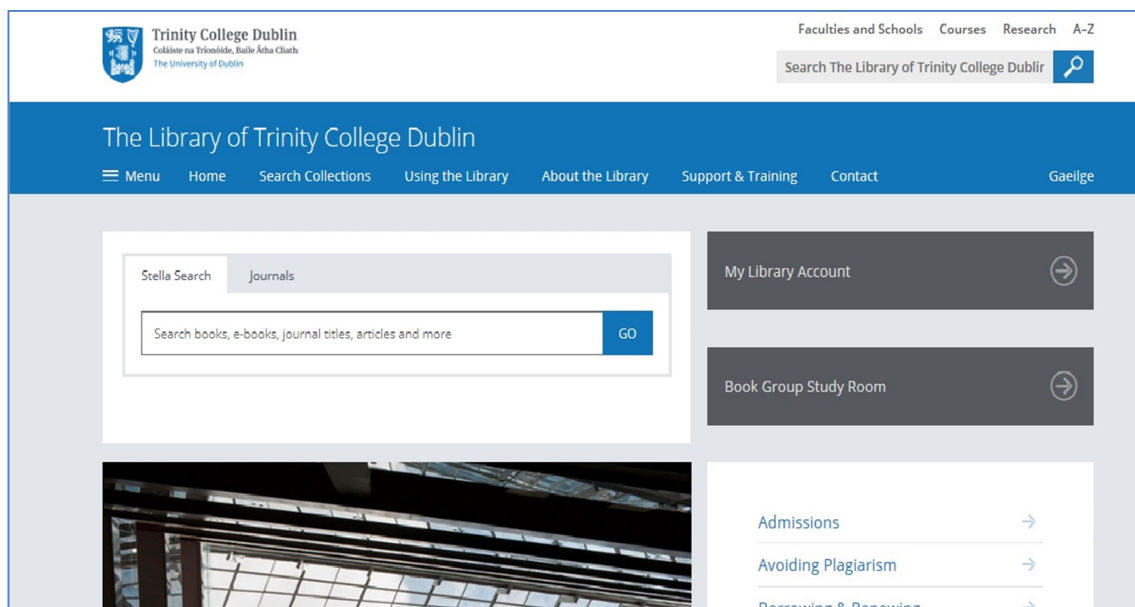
Trinity College Dublin
Coláiste na Tríonóide, Baile Átha Cliath
The University of Dublin

Faculties and Schools Courses Research A–Z

Search The Library of Trinity College Dublir

The Library of Trinity College Dublin

Menu Home Search Collections Using the Library About the Library Support & Training Contact Gaeilge

Stella Search Journals

Search books, e-books, journal titles, articles and more

GO

My Library Account

Book Group Study Room

Admissions

Avoiding Plagiarism

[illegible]